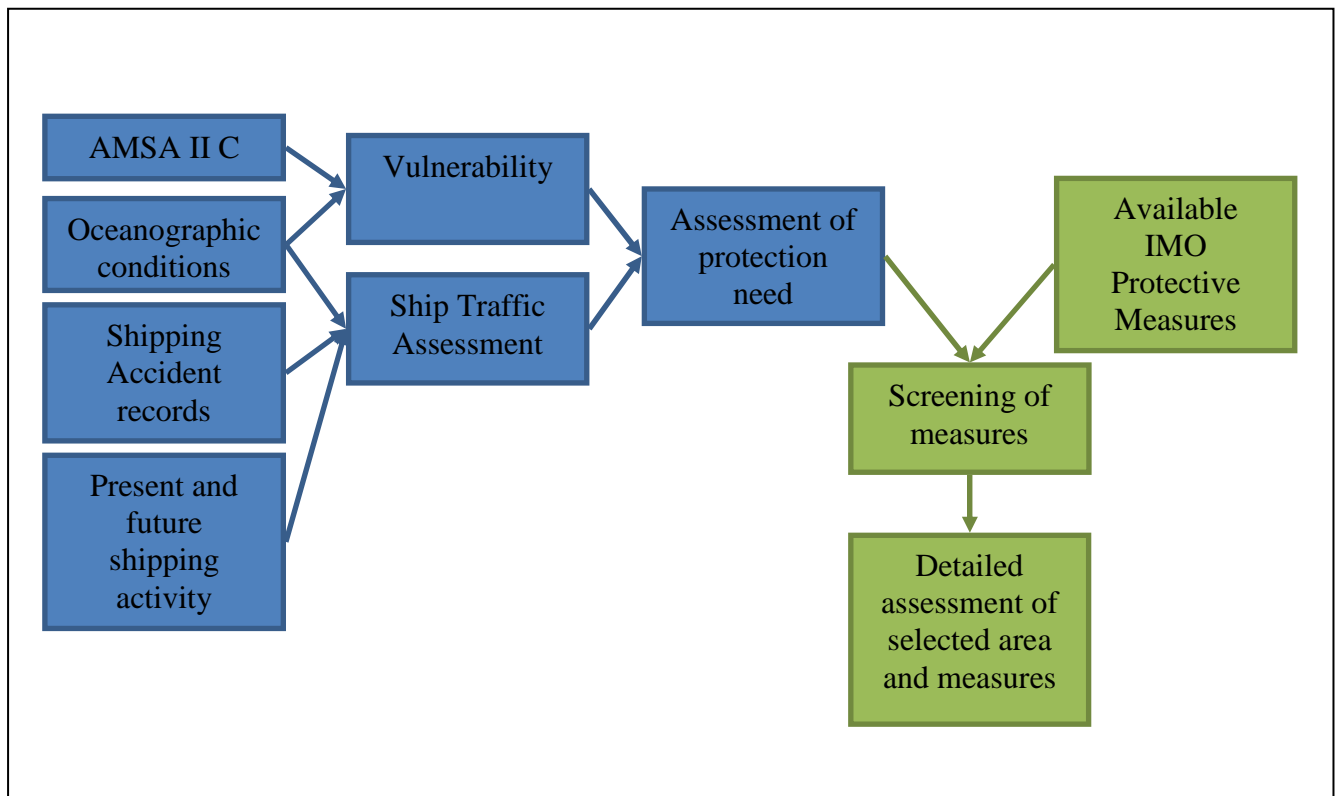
AMSA II C

Oceanographic conditions

Shipping Accident records

Present and future shipping activity

Vulnerability

Ship Traffic Assessment

Assessment of protection need

Available IMO Protective Measures

Screening of measures

Detailed assessment of selected area and measures